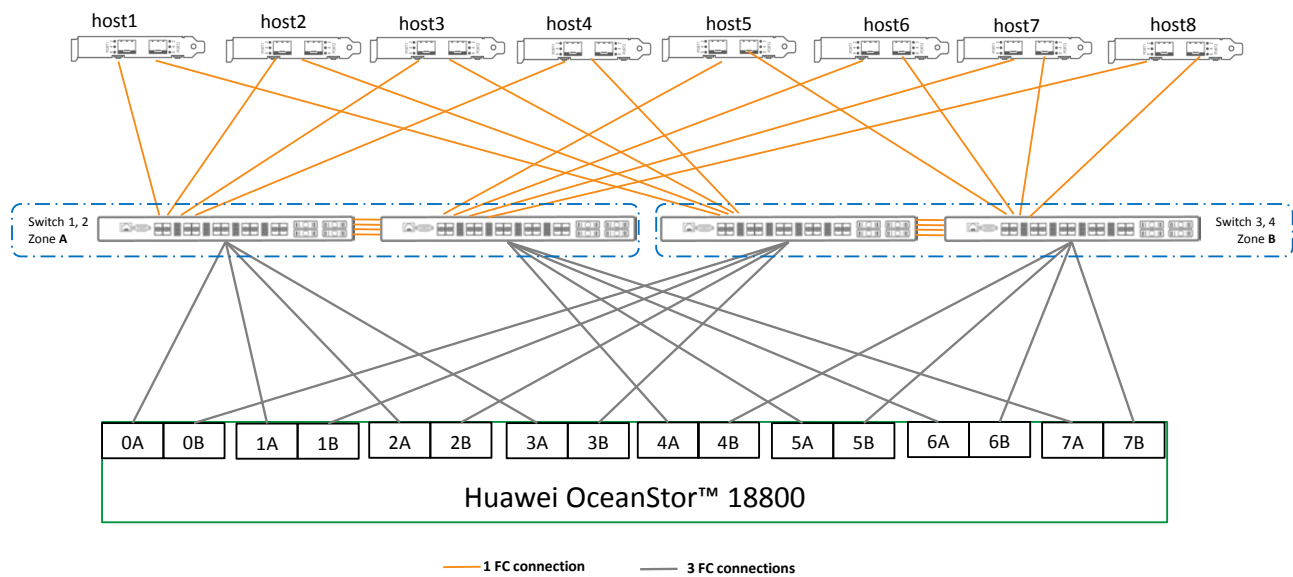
host1 host2 host3 host4 host5 host6 host7 host8

Switch 1, 2
Zone **A**

Switch 3, 4
Zone **B**

0A 0B 1A 1B 2A 2B 3A 3B 4A 4B 5A 5B 6A 6B 7A 7B

Huawei OceanStor™ 18800

1 FC connection

3 FC connections